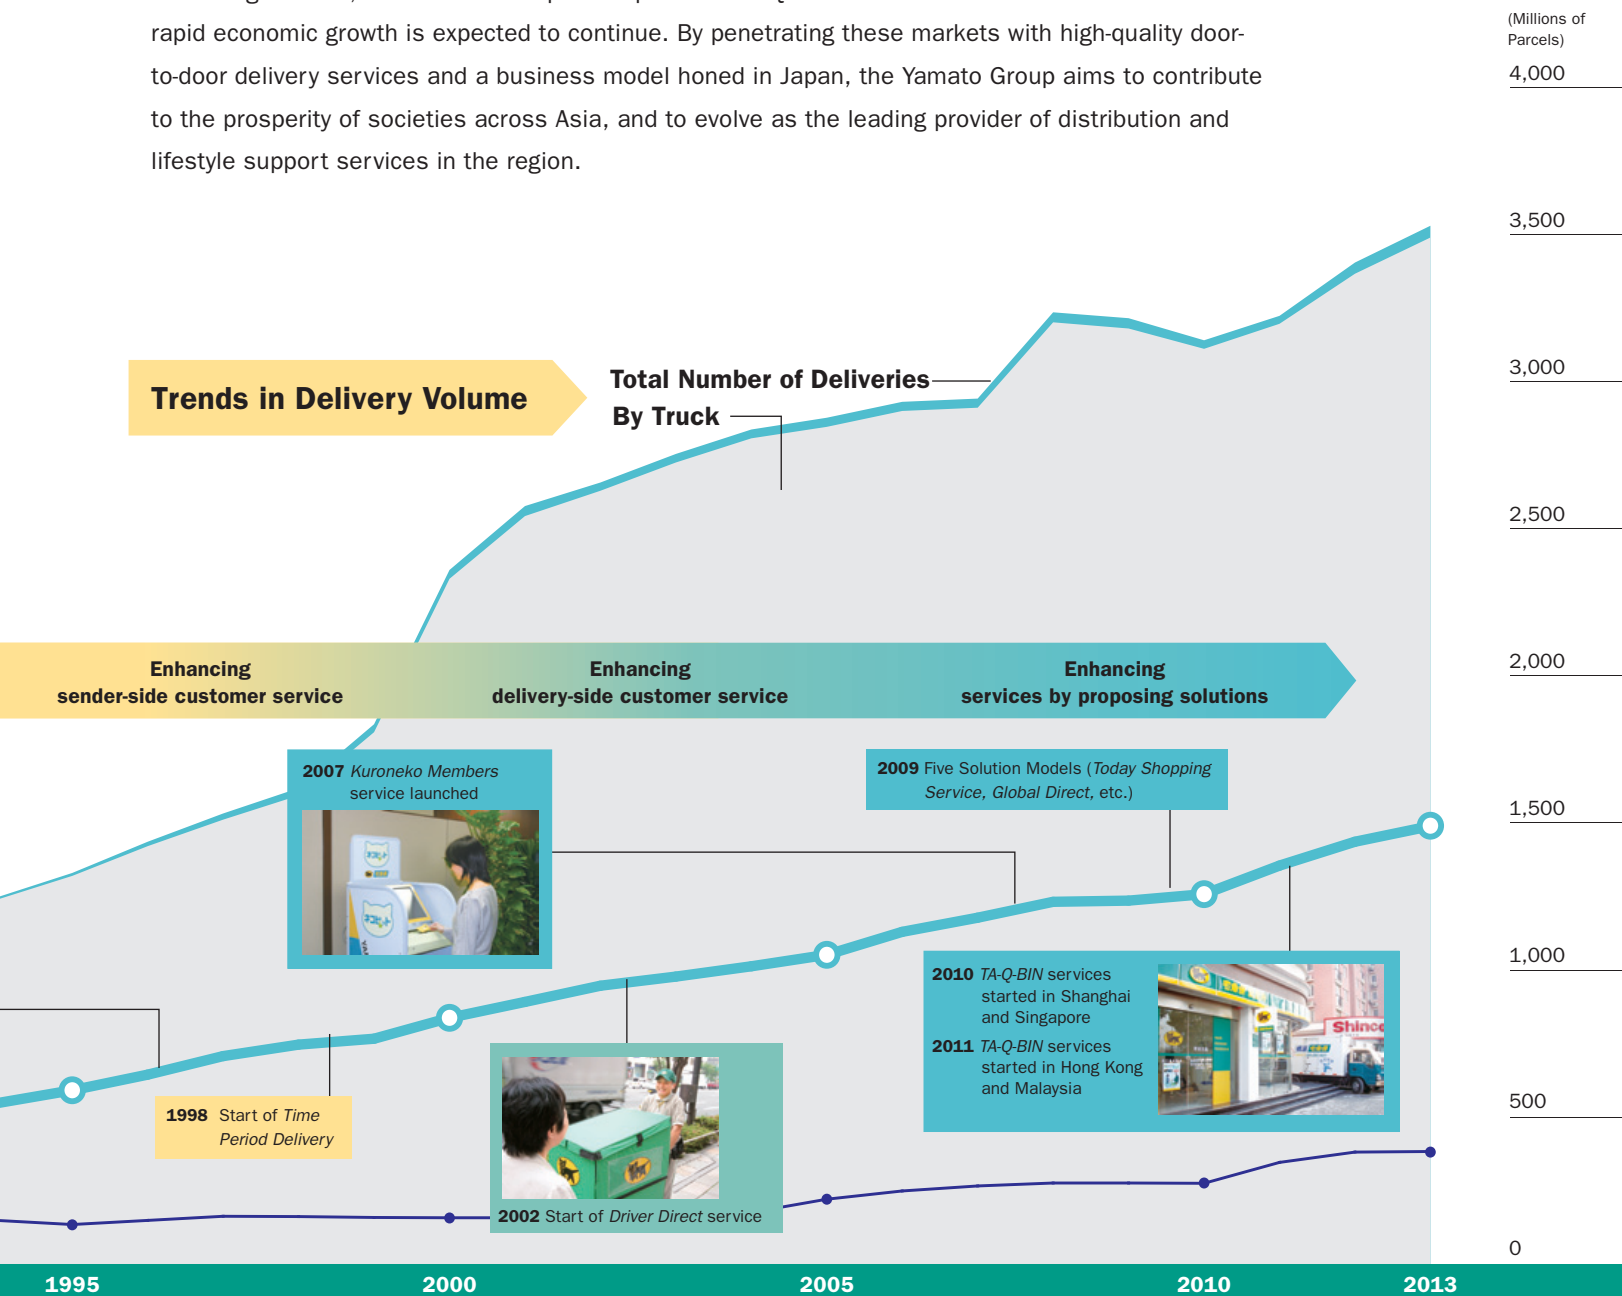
rapid economic growth is expected to continue. By penetrating these markets with high-quality door-to-door delivery services and a business model honed in Japan, the Yamato Group aims to contribute to the prosperity of societies across Asia, and to evolve as the leading provider of distribution and lifestyle support services in the region.

(Millions of Parcels)

4,000

3,500

3,000

2,500

2,000

1,500

1,000

500

0

Trends in Delivery Volume

Total Number of Deliveries

By Truck

Enhancing sender-side customer service

Enhancing delivery-side customer service

Enhancing services by proposing solutions

2007 Kuroneko Members service launched

2009 Five Solution Models (Today Shopping Service, Global Direct, etc.)

2010 TA-Q-BIN services started in Shanghai and Singapore

2011 TA-Q-BIN services started in Hong Kong and Malaysia

1998 Start of Time Period Delivery

2002 Start of Driver Direct service

1995

2000

2005

2010

2013